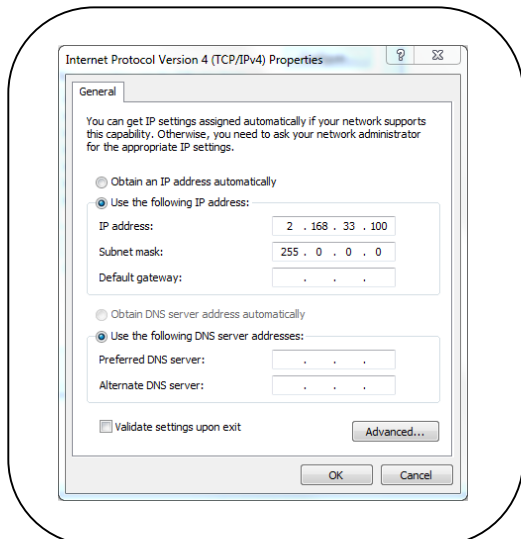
Internet Protocol Version 4 (TCP/IPv4) Properties

?

General

You can get IP settings assigned automatically if your network supports this capability. Otherwise, you need to ask your network administrator for the appropriate IP settings.

Obtain an IP address automatically

Use the following IP address:

IP address: 2 . 168 . 33 . 100

Subnet mask: 255 . 0 . 0 . 0

Default gateway: . . .

Obtain DNS server address automatically

Use the following DNS server addresses:

Preferred DNS server: . . .

Alternate DNS server: . . .

Validate settings upon exit

Advanced...

OK

Cancel